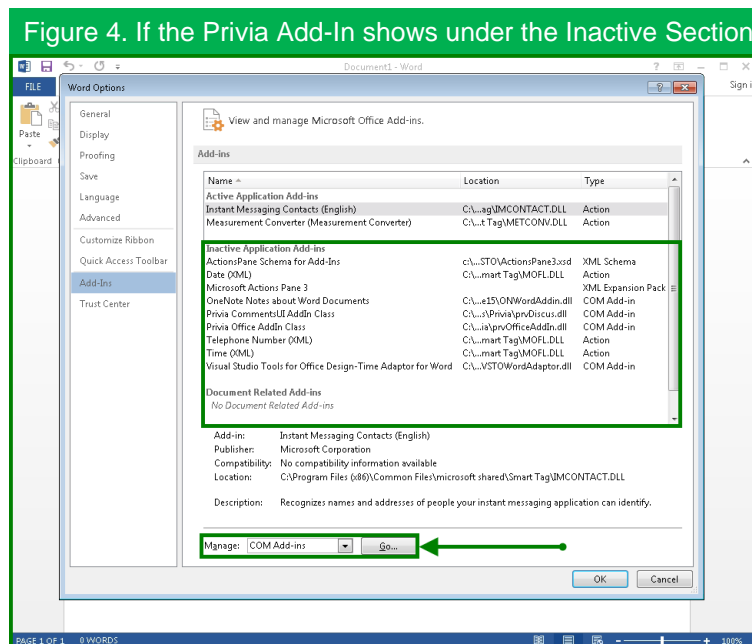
Figure 4. If the Privia Add-In shows under the Inactive Section

Document1 - Word

FILE

Sign i

Paste

Clipboard

Word Options

General
Display
Proofing
Save
Language
Advanced
Customize Ribbon
Quick Access Toolbar
Add-Ins
Trust Center

View and manage Microsoft Office Add-ins.

Add-ins

| Name | Location | Type |
|---|---|---|
| **Active Application Add-ins** | | |
| Instant Messaging Contacts (English) | C:\...ag\IMCONTACT.DLL | Action |
| Measurement Converter (Measurement Converter) | C:\...t Tag\METCONV.DLL | Action |
| **Inactive Application Add-ins** | | |
| ActionsPane Schema for Add-Ins | c:\...STO\ActionsPane3.xsd | XML Schema |
| Date (XML) | C:\...mart Tag\MOFL.DLL | Action |
| Microsoft Actions Pane 3 | | XML Expansion Pack |
| OneNote Notes about Word Documents | C:\...e15\ONWordAddin.dll | COM Add-in |
| Privia CommentsUI AddIn Class | C:\...s\Privia\prvDiscus.dll | COM Add-in |
| Privia Office AddIn Class | C:\...ia\prvOfficeAddIn.dll | COM Add-in |
| Telephone Number (XML) | C:\...mart Tag\MOFL.DLL | Action |
| Time (XML) | C:\...mart Tag\MOFL.DLL | Action |
| Visual Studio Tools for Office Design-Time Adaptor for Word | C:\...VSTOWordAdaptor.dll | COM Add-in |
| **Document Related Add-ins** | | |
| No Document Related Add-ins | | |

Add-in: Instant Messaging Contacts (English)
Publisher: Microsoft Corporation
Compatibility: No compatibility information available
Location: C:\Program Files (x86)\Common Files\microsoft shared\Smart Tag\IMCONTACT.DLL

Description: Recognizes names and addresses of people your instant messaging application can identify.

Manage: COM Add-ins Go...

OK Cancel

PAGE 1 OF 1 0 WORDS 100%